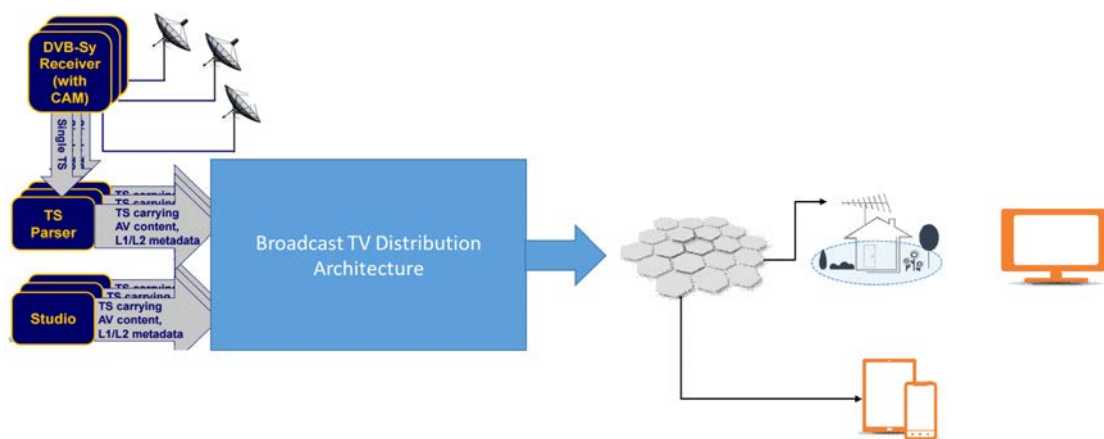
DVB-Sy Receiver (with CAM)

Single TS

TS carrying
TS carrying
TS carrying AV content, L1/L2 metadata

TS Parser

TS carrying
TS carrying
TS carrying AV content, L1/L2 metadata

Studio

Broadcast TV Distribution Architecture